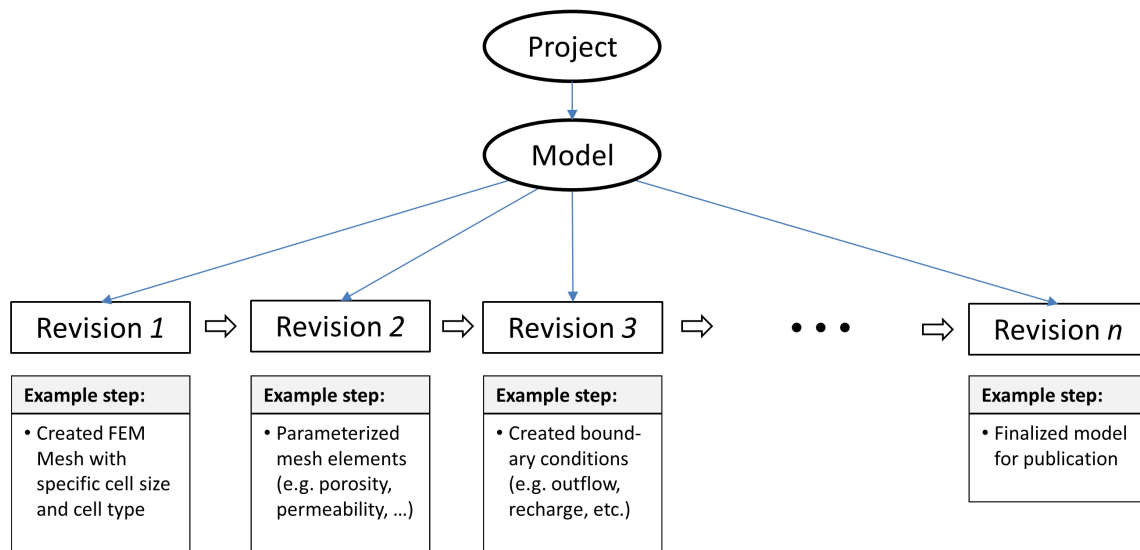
Project

Model

Revision *1*

Revision *2*

Revision *3*

• • •

Revision *n*

**Example step:**

• Created FEM Mesh with specific cell size and cell type

**Example step:**

• Parameterized mesh elements (e.g. porosity, permeability, …)

**Example step:**

• Created boundary conditions (e.g. outflow, recharge, etc.)

**Example step:**

• Finalized model for publication